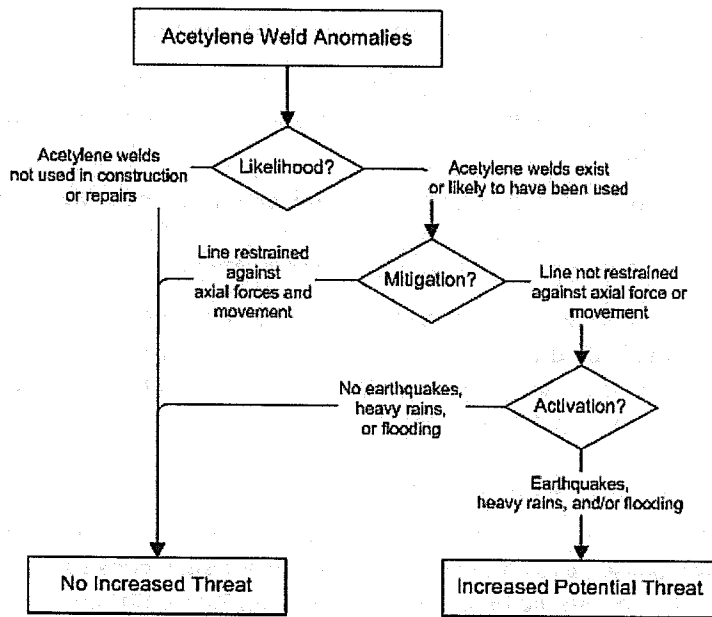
Acetylene Weld Anomalies

Likelihood?

Acetylene welds not used in construction or repairs

Acetylene welds exist or likely to have been used

Mitigation?

Line restrained against axial forces and movement

Line not restrained against axial force or movement

Activation?

No earthquakes, heavy rains, or flooding

Earthquakes, heavy rains, and/or flooding

No Increased Threat

Increased Potential Threat